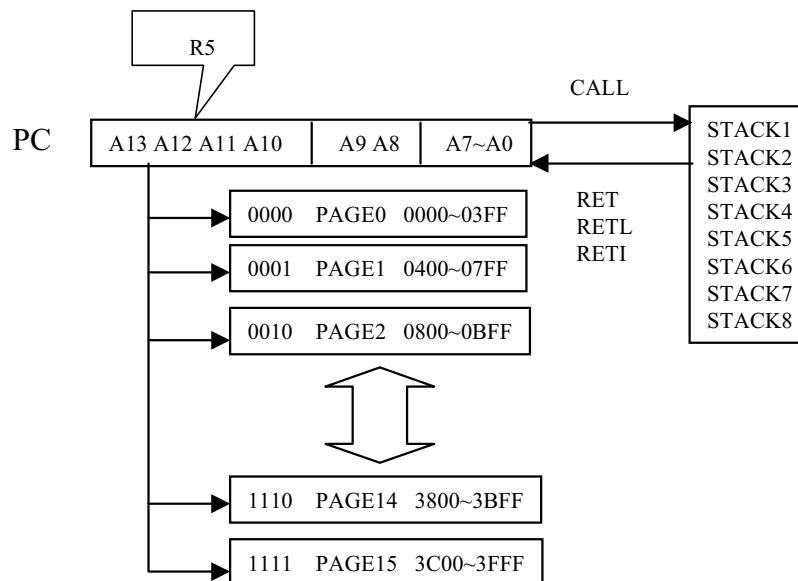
R5

CALL

PC

A13 A12 A11 A10 | A9 A8 | A7~A0

STACK1
STACK2
STACK3
STACK4
STACK5
STACK6
STACK7
STACK8

RET
RETL
RETI

0000 PAGE0 0000~03FF

0001 PAGE1 0400~07FF

0010 PAGE2 0800~0BFF

1110 PAGE14 3800~3BFF

1111 PAGE15 3C00~3FFF